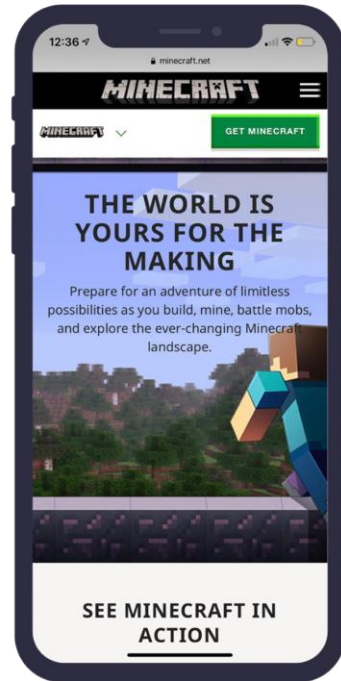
12:36

minecraft.net

MINECRAFT

MINECRAFT

GET MINECRAFT

THE WORLD IS YOURS FOR THE MAKING

Prepare for an adventure of limitless possibilities as you build, mine, battle mobs, and explore the ever-changing Minecraft landscape.

SEE MINECRAFT IN ACTION